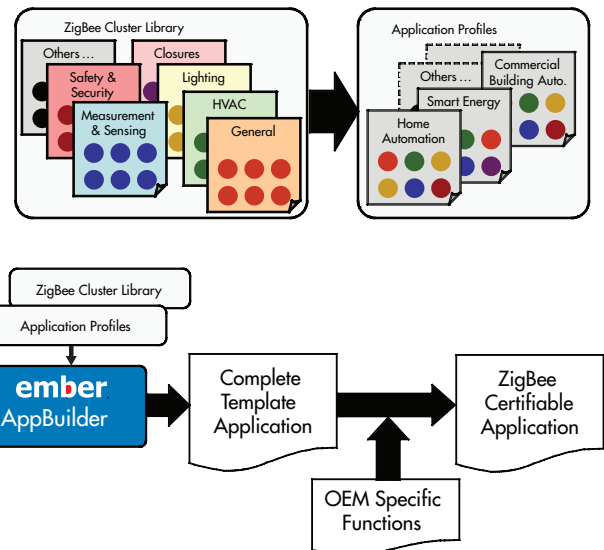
ZigBee Cluster Library

Others ...

Closures

Safety & Security

Lighting

Measurement & Sensing

HVAC

General

Application Profiles

Others ...

Commercial Building Auto.

Smart Energy

Home Automation

ZigBee Cluster Library

Application Profiles

ember AppBuilder

Complete Template Application

ZigBee Certifiable Application

OEM Specific Functions